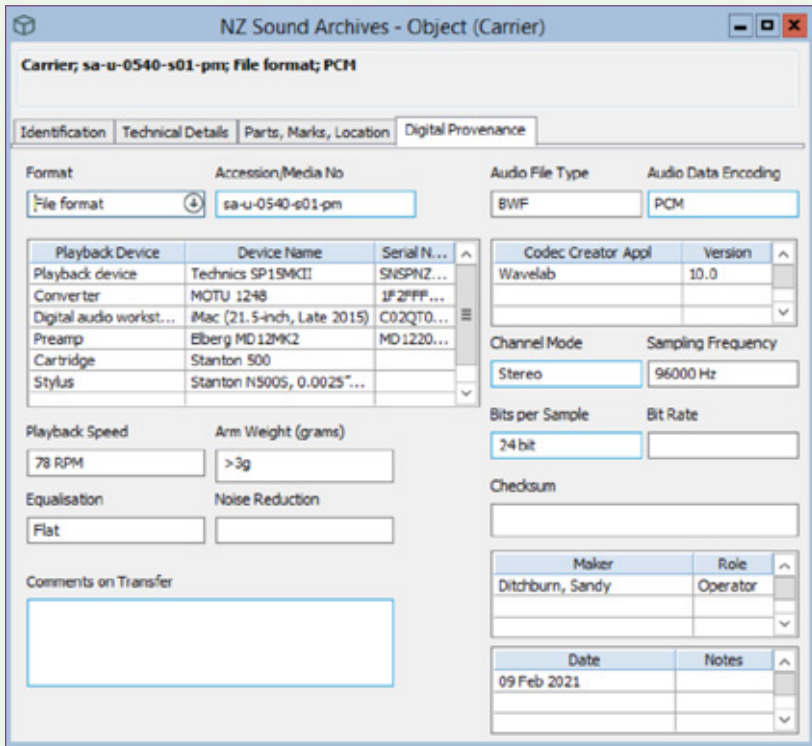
NZ Sound Archives - Object (Carrier)

Carrier; sa-u-0540-s01-pm; File format; PCM

Identification | Technical Details | Parts, Marks, Location | Digital Provenance

Format
File format

Accession/Media No
sa-u-0540-s01-pm

| Playback Device | Device Name | Serial N... |
|---|---|---|
| Playback device | Technics SP15MKII | SNSPNZ... |
| Converter | MOTU 1248 | 1F2FFF... |
| Digital audio workst... | iMac (21.5-inch, Late 2015) | C02QT0... |
| Preamp | Elberg MD12MK2 | MD1220... |
| Cartridge | Stanton 500 | |
| Stylus | Stanton N500S, 0.0025"... | |

Playback Speed
78 RPM

Arm Weight (grams)
>3g

Equalisation
Flat

Noise Reduction

Comments on Transfer

Audio File Type
BWF

Audio Data Encoding
PCM

| Codec Creator Appl | Version |
|---|---|
| Wavelab | 10.0 |

Channel Mode
Stereo

Sampling Frequency
96000 Hz

Bits per Sample
24bit

Bit Rate

Checksum

| Maker | Role |
|---|---|
| Ditchburn, Sandy | Operator |

| Date | Notes |
|---|---|
| 09 Feb 2021 | |